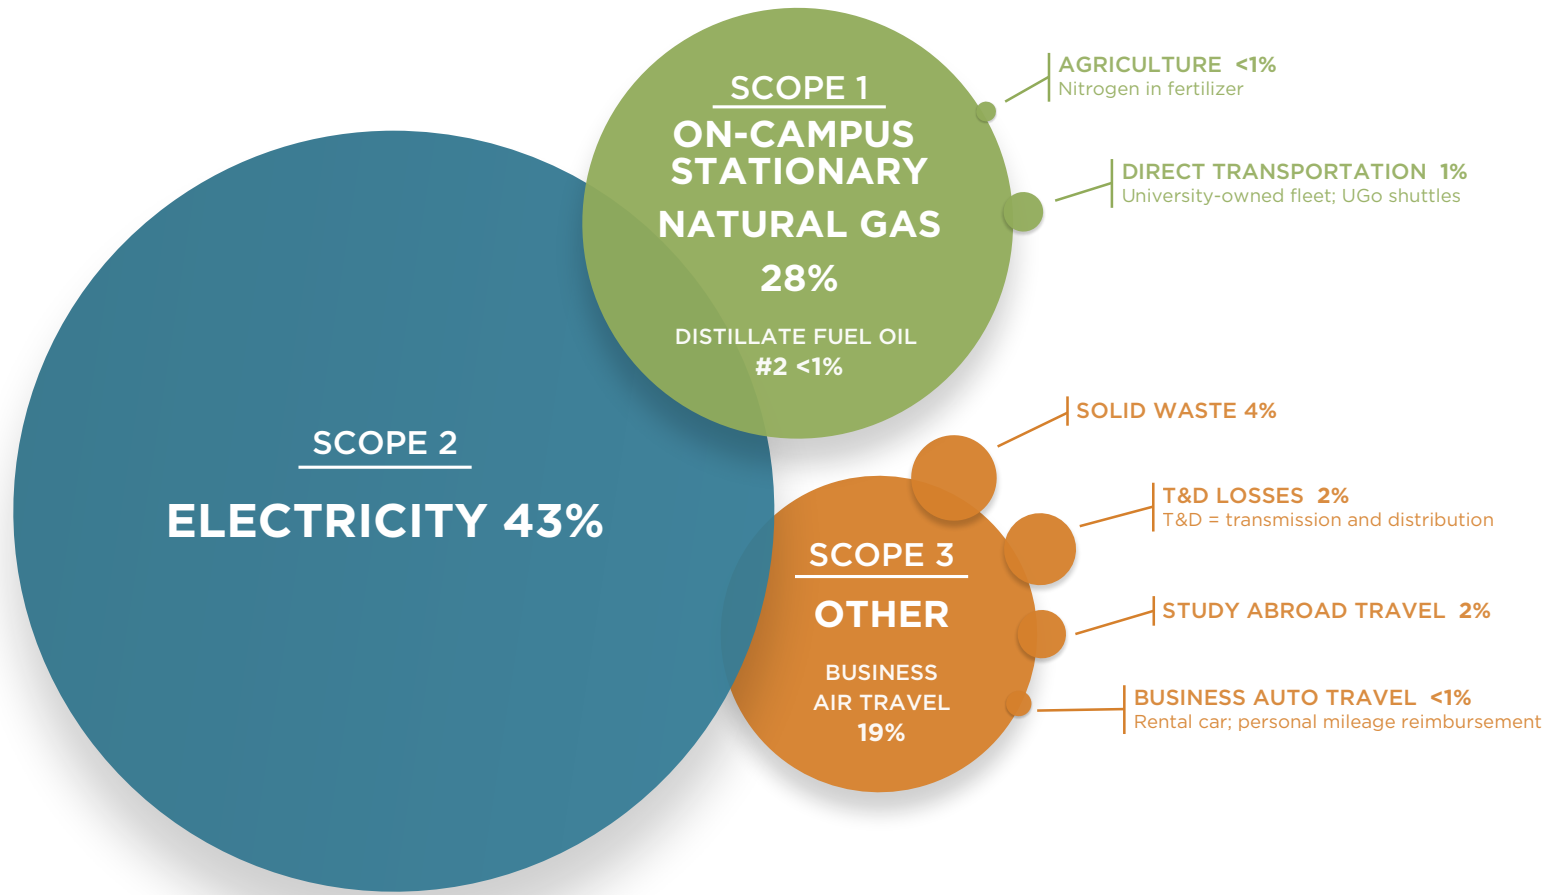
SCOPE 1
ON-CAMPUS STATIONARY
NATURAL GAS
28%
DISTILLATE FUEL OIL #2 <1%

AGRICULTURE <1%
Nitrogen in fertilizer

DIRECT TRANSPORTATION 1%
University-owned fleet; UGo shuttles

SCOPE 2
ELECTRICITY 43%

SOLID WASTE 4%

T&D LOSSES 2%
T&D = transmission and distribution

SCOPE 3
OTHER
BUSINESS AIR TRAVEL 19%

STUDY ABROAD TRAVEL 2%

BUSINESS AUTO TRAVEL <1%
Rental car; personal mileage reimbursement